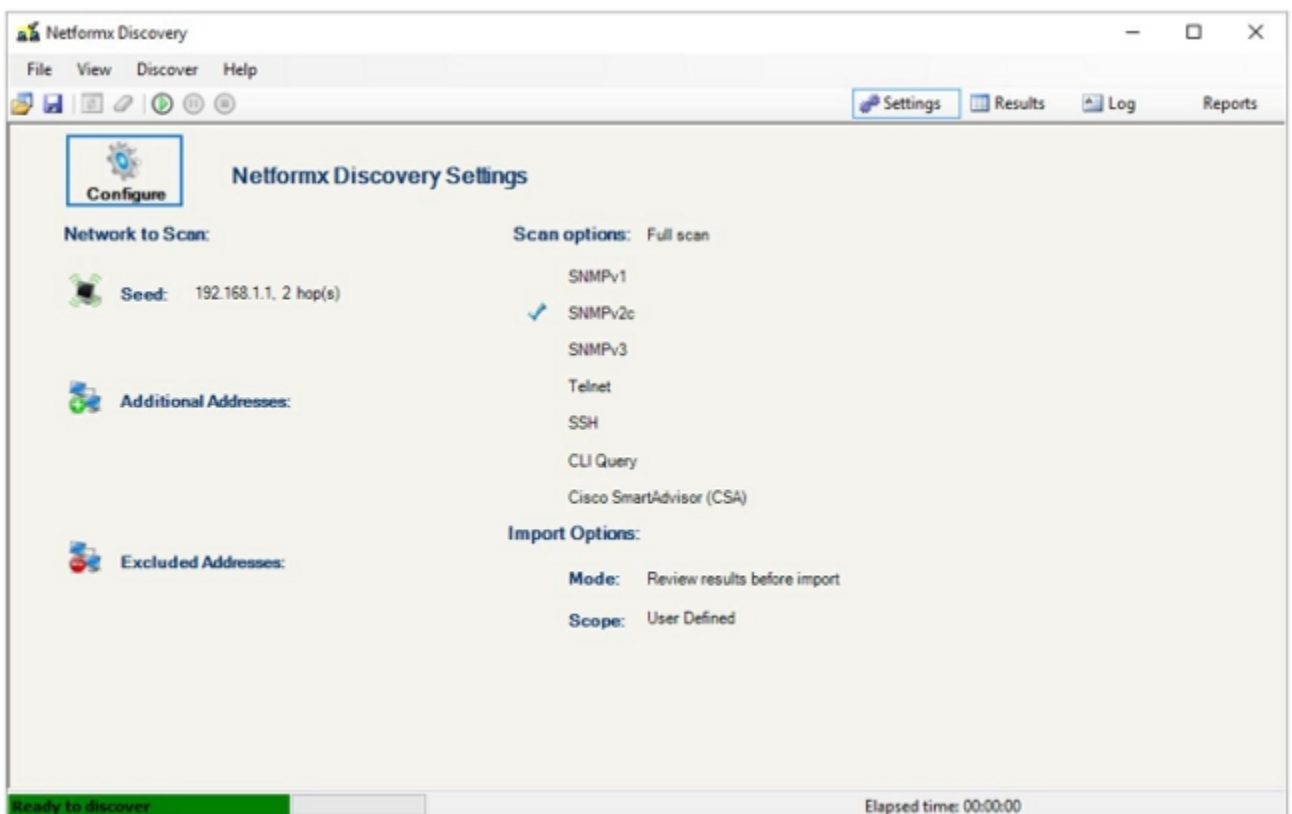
Netformx Discovery

File View Discover Help

Settings Results Log Reports

Configure

Netformx Discovery Settings

Network to Scan:

Seed: 192.168.1.1, 2 hop(s)

Additional Addresses:

Excluded Addresses:

Scan options: Full scan

SNMPv1

✓ SNMPv2c

SNMPv3

Telnet

SSH

CLI Query

Cisco SmartAdvisor (CSA)

Import Options:

Mode: Review results before import

Scope: User Defined

Ready to discover

Elapsed time: 00:00:00